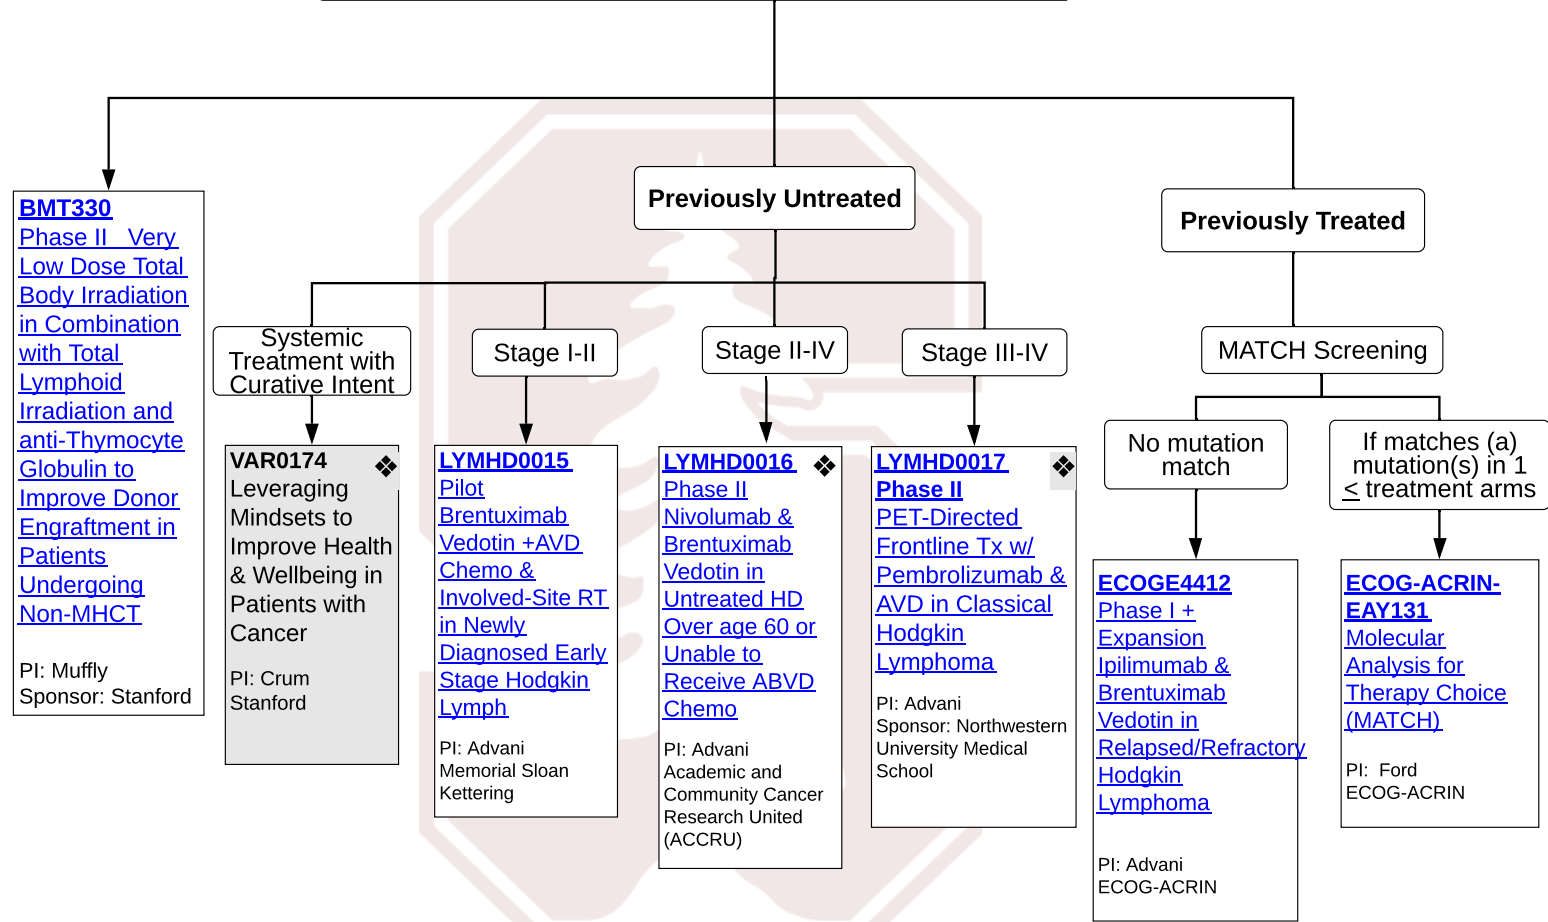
BMT330
Phase II Very Low Dose Total Body Irradiation in Combination with Total Lymphoid Irradiation and anti-Thymocyte Globulin to Improve Donor Engraftment in Patients Undergoing Non-MHCT

PI: Muffly
Sponsor: Stanford

Previously Untreated

Systemic Treatment with Curative Intent

VAR0174 ❖
Leveraging Mindsets to Improve Health & Wellbeing in Patients with Cancer

PI: Crum
Stanford

Stage I-II

LYMHD0015
Pilot Brentuximab Vedotin +AVD Chemo & Involved-Site RT in Newly Diagnosed Early Stage Hodgkin Lymph

PI: Advani
Memorial Sloan Kettering

Stage II-IV

LYMHD0016 ❖
Phase II Nivolumab & Brentuximab Vedotin in Untreated HD Over age 60 or Unable to Receive ABVD Chemo

PI: Advani
Academic and Community Cancer Research United (ACCRU)

Stage III-IV

LYMHD0017 ❖
Phase II PET-Directed Frontline Tx w/ Pembrolizumab & AVD in Classical Hodgkin Lymphoma

PI: Advani
Sponsor: Northwestern University Medical School

Previously Treated

MATCH Screening

No mutation match

ECOGE4412
Phase I + Expansion Ipilimumab & Brentuximab Vedotin in Relapsed/Refractory Hodgkin Lymphoma

PI: Advani
ECOG-ACRIN

If matches (a) mutation(s) in 1 < treatment arms

ECOG-ACRIN-EAY131
Molecular Analysis for Therapy Choice (MATCH)

PI: Ford
ECOG-ACRIN